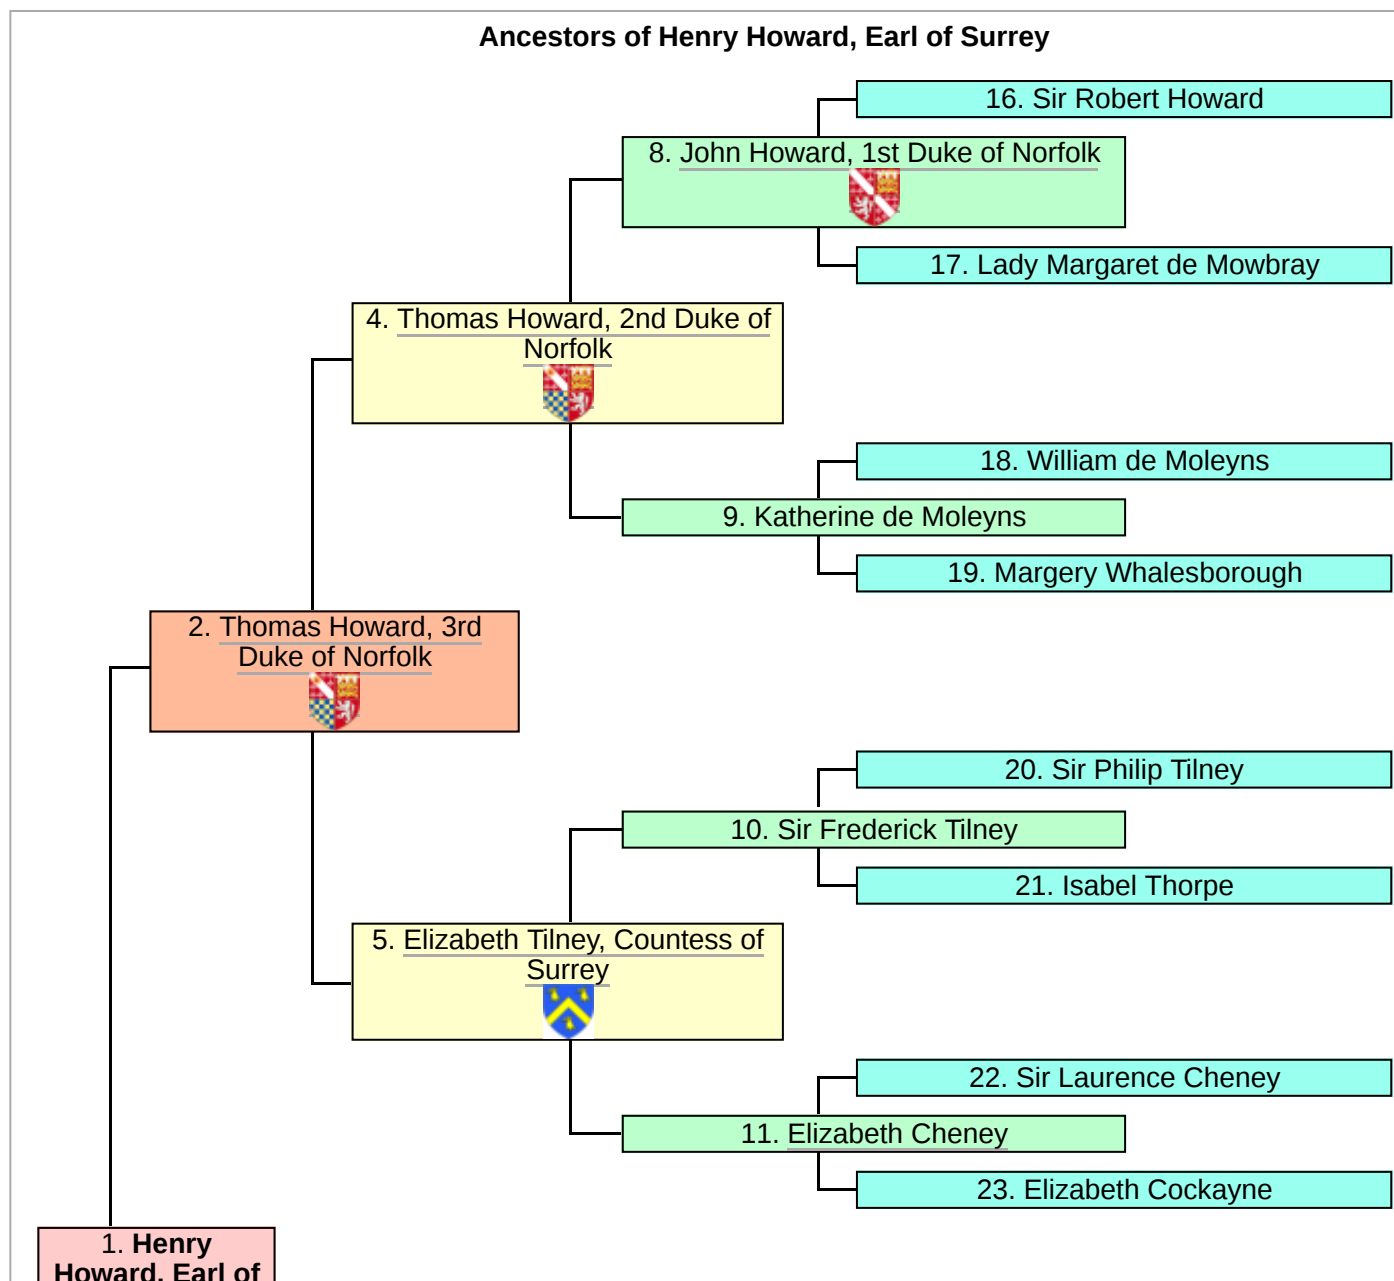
Ancestors of Henry Howard, Earl of Surrey

16. Sir Robert Howard

8. John Howard, 1st Duke of Norfolk

17. Lady Margaret de Mowbray

4. Thomas Howard, 2nd Duke of Norfolk

18. William de Moleyns

9. Katherine de Moleyns

19. Margery Whalesborough

2. Thomas Howard, 3rd Duke of Norfolk

20. Sir Philip Tilney

10. Sir Frederick Tilney

21. Isabel Thorpe

5. Elizabeth Tilney, Countess of Surrey

22. Sir Laurence Cheney

11. Elizabeth Cheney

23. Elizabeth Cockayne

1. Henry Howard, Earl of